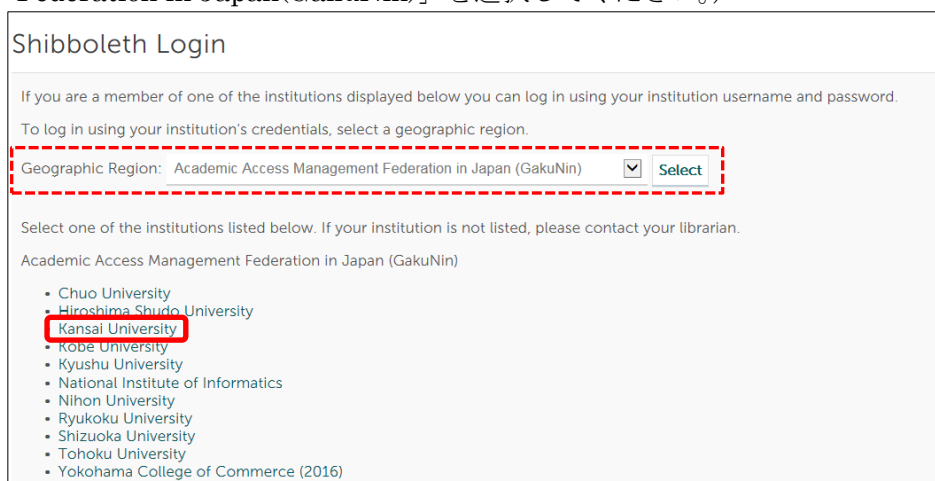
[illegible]

Shibboleth Login

If you are a member of one of the institutions displayed below you can log in using your institution username and password.

To log in using your institution's credentials, select a geographic region.

Geographic Region: Academic Access Management Federation in Japan (GakuNin) Select

Select one of the institutions listed below. If your institution is not listed, please contact your librarian.

Academic Access Management Federation in Japan (GakuNin)

- Chuo University
- Hiroshima Shudo University
- Kansai University
- Kobe University
- Kyushu University
- National Institute of Informatics
- Nihon University
- Ryukoku University
- Shizuoka University
- Tohoku University
- Yokohama College of Commerce (2016)